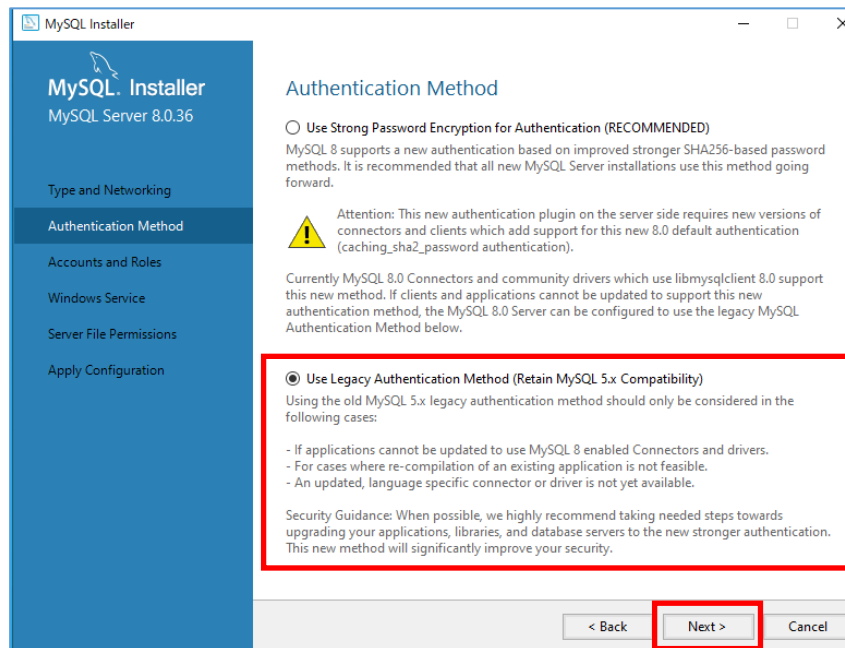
MySQL Installer

MySQL. Installer
MySQL Server 8.0.36

Type and Networking
Authentication Method
Accounts and Roles
Windows Service
Server File Permissions
Apply Configuration

Authentication Method

Use Strong Password Encryption for Authentication (RECOMMENDED)

MySQL 8 supports a new authentication based on improved stronger SHA256-based password methods. It is recommended that all new MySQL Server installations use this method going forward.

Attention: This new authentication plugin on the server side requires new versions of connectors and clients which add support for this new 8.0 default authentication (caching_sha2_password authentication).

Currently MySQL 8.0 Connectors and community drivers which use libmysqlclient 8.0 support this new method. If clients and applications cannot be updated to support this new authentication method, the MySQL 8.0 Server can be configured to use the legacy MySQL Authentication Method below.

Use Legacy Authentication Method (Retain MySQL 5.x Compatibility)

Using the old MySQL 5.x legacy authentication method should only be considered in the following cases:

- If applications cannot be updated to use MySQL 8 enabled Connectors and drivers.
- For cases where re-compilation of an existing application is not feasible.
- An updated, language specific connector or driver is not yet available.

Security Guidance: When possible, we highly recommend taking needed steps towards upgrading your applications, libraries, and database servers to the new stronger authentication. This new method will significantly improve your security.

< Back
Next >
Cancel